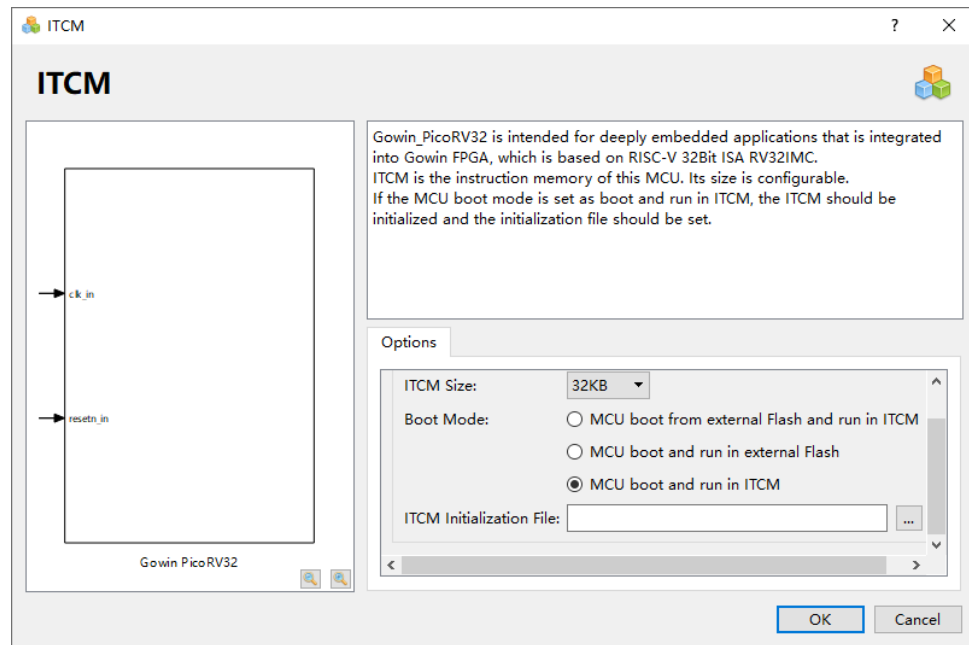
ITCM ? ✕

ITCM

clk_in

resetn_in

Gowin PicoRV32

Gowin_PicoRV32 is intended for deeply embedded applications that is integrated into Gowin FPGA, which is based on RISC-V 32Bit ISA RV32IMC.
ITCM is the instruction memory of this MCU. Its size is configurable.
If the MCU boot mode is set as boot and run in ITCM, the ITCM should be initialized and the initialization file should be set.

Options

ITCM Size: 32KB

Boot Mode: MCU boot from external Flash and run in ITCM

MCU boot and run in external Flash

MCU boot and run in ITCM

ITCM Initialization File: ...

OK Cancel